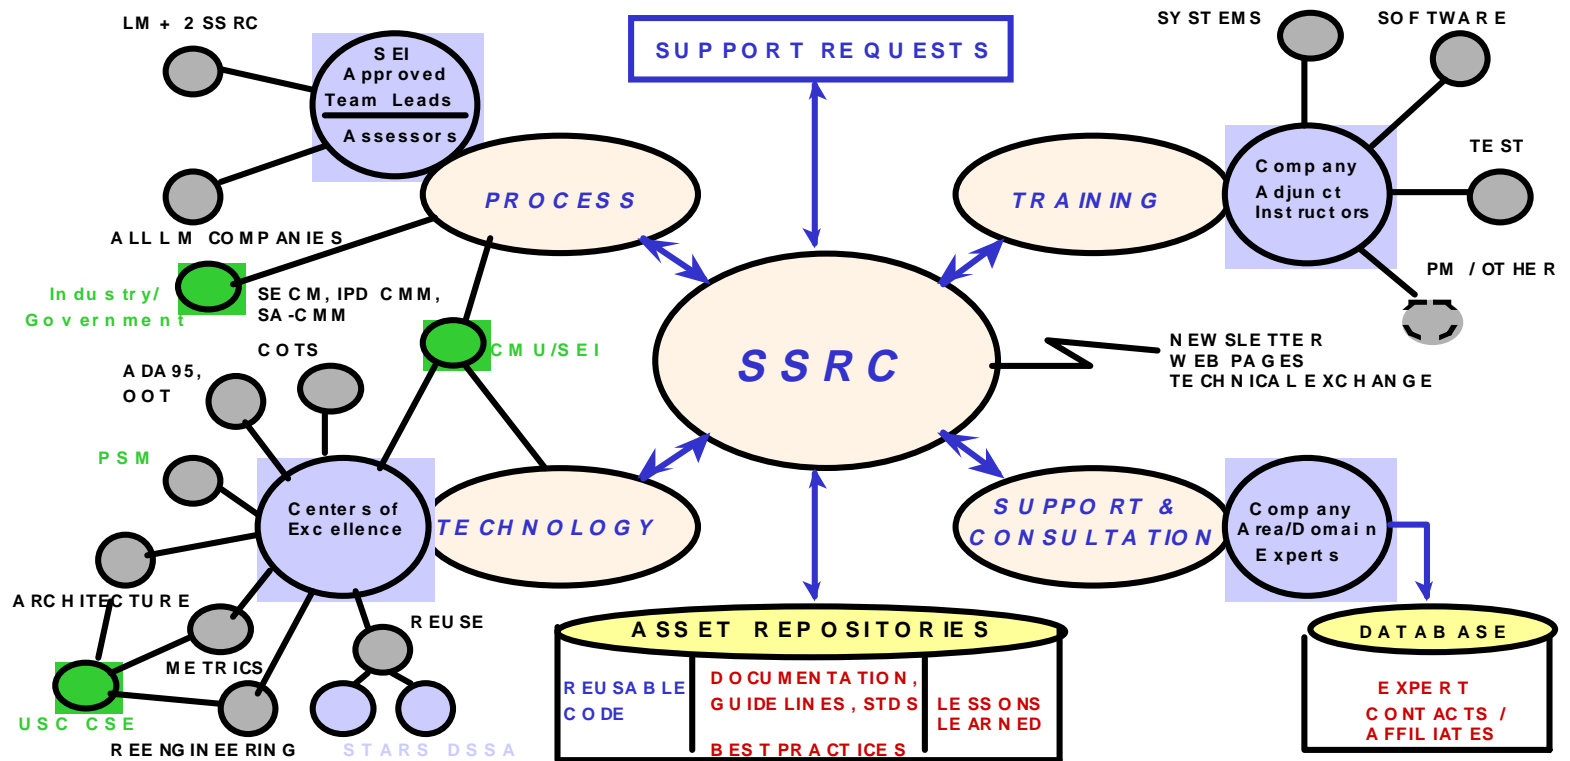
LM + 2 SSRC

SEI Approved Team Leads

Assessors

SUPPORT REQUESTS

SYSTEMS

SOFTWARE

TEST

Company Adjunct Instructors

TRAINING

PROCESS

ALL LM COMPANIES

Industry/ Government

SECM, IPD CMM, SA-CMM

PM / OTHER

CMU/SEI

COTS

ADA95, OOT

SSRC

NEWSLETTER
WEB PAGES
TECHNICAL EXCHANGE

PSM

Centers of Excellence

TECHNOLOGY

SUPPORT & CONSULTATION

Company Area/Domain Experts

ARCHITECTURE

REUSE

METRICS

ASSET REPOSITORIES

DATABASE

USC CSE

REUSABLE CODE

DOCUMENTATION, GUIDELINES, STDS

LESSONS LEARNED

EXPERT CONTACTS / AFFILIATES

REENGINEERING

STARS DSSA

BEST PRACTICES